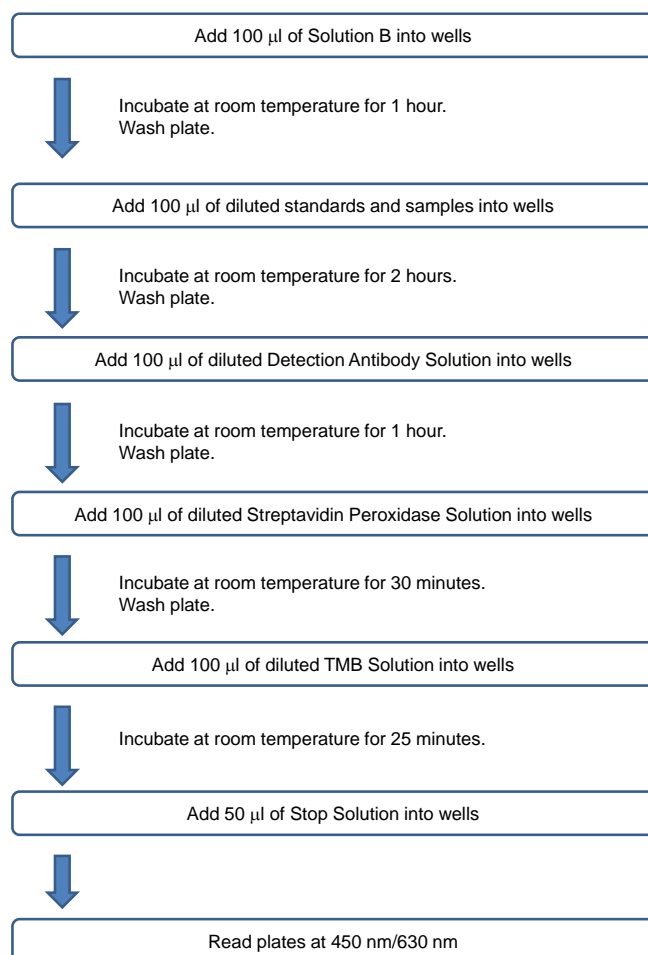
Add 100 μl of Solution B into wells

Incubate at room temperature for 1 hour.
Wash plate.

Add 100 μl of diluted standards and samples into wells

Incubate at room temperature for 2 hours.
Wash plate.

Add 100 μl of diluted Detection Antibody Solution into wells

Incubate at room temperature for 1 hour.
Wash plate.

Add 100 μl of diluted Streptavidin Peroxidase Solution into wells

Incubate at room temperature for 30 minutes.
Wash plate.

Add 100 μl of diluted TMB Solution into wells

Incubate at room temperature for 25 minutes.

Add 50 μl of Stop Solution into wells

Read plates at 450 nm/630 nm